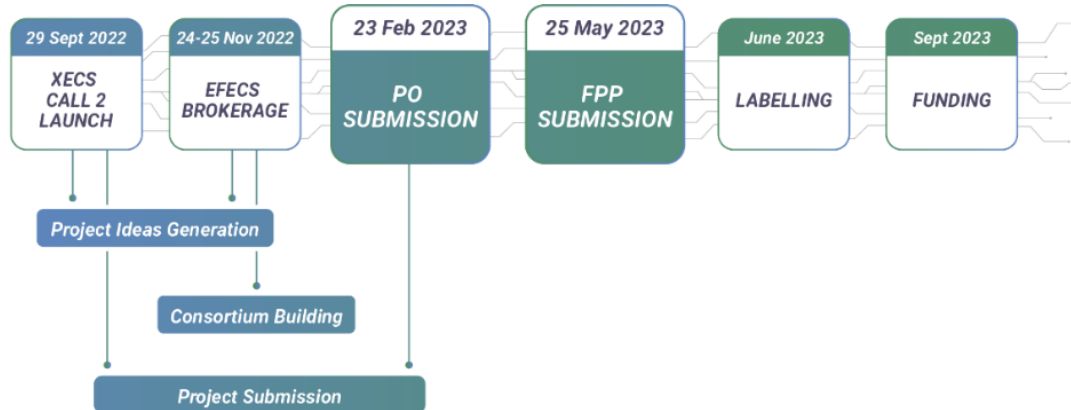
29 Sept 2022
XECS CALL 2 LAUNCH

24-25 Nov 2022
EFECS BROKERAGE

23 Feb 2023
PO SUBMISSION

25 May 2023
FPP SUBMISSION

June 2023
LABELLING

Sept 2023
FUNDING

Project Ideas Generation

Consortium Building

Project Submission